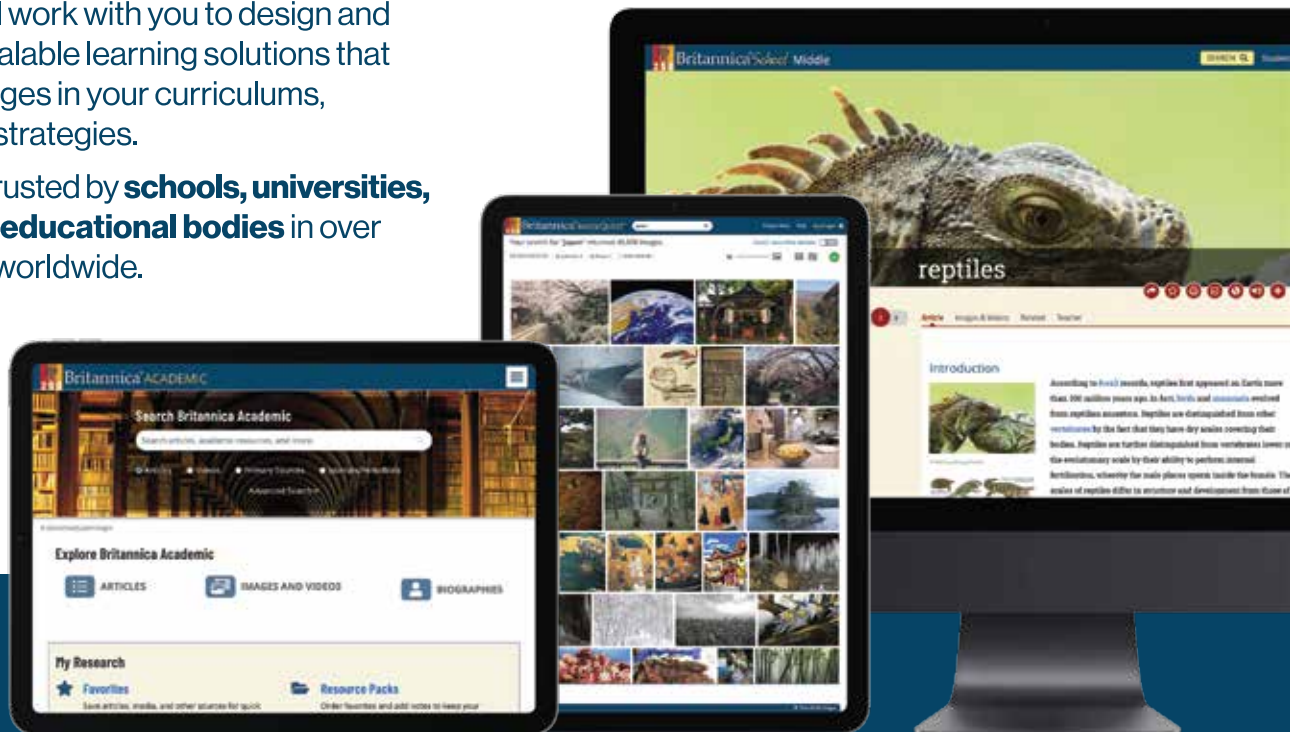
l work with you to design and alable learning solutions that ges in your curriculums, strategies.

rusted by **schools, universities, educational bodies** in over worldwide.

Britannica School Middle

SEARCH

reptiles

Article Images & Videos Related Teacher

Introduction

According to fossil records, reptiles first appeared on Earth more than 300 million years ago. In fact, birds and mammals evolved from reptilian ancestors. Reptiles are distinguished from other vertebrates by the fact that they have dry scales covering their bodies. Reptiles are further distinguished from vertebrates lower on the evolutionary scale by their ability to perform internal fertilization, whereby the male places sperm inside the female. The scales of reptiles differ in structure and development from those of

Britannica ImageQuest

Your search for "japan" returned 45,838 images.

Britannica ACADEMIC

Search Britannica Academic

Search articles, academic resources, and more

Articles Videos Primary Sources Journals/Periodicals

Advanced Search

Explore Britannica Academic

ARTICLES

IMAGES AND VIDEOS

BIOGRAPHIES

My Research

Favorites

Save articles, media, and other sources for quick

Resource Packs

Order favorites and add notes to keep your